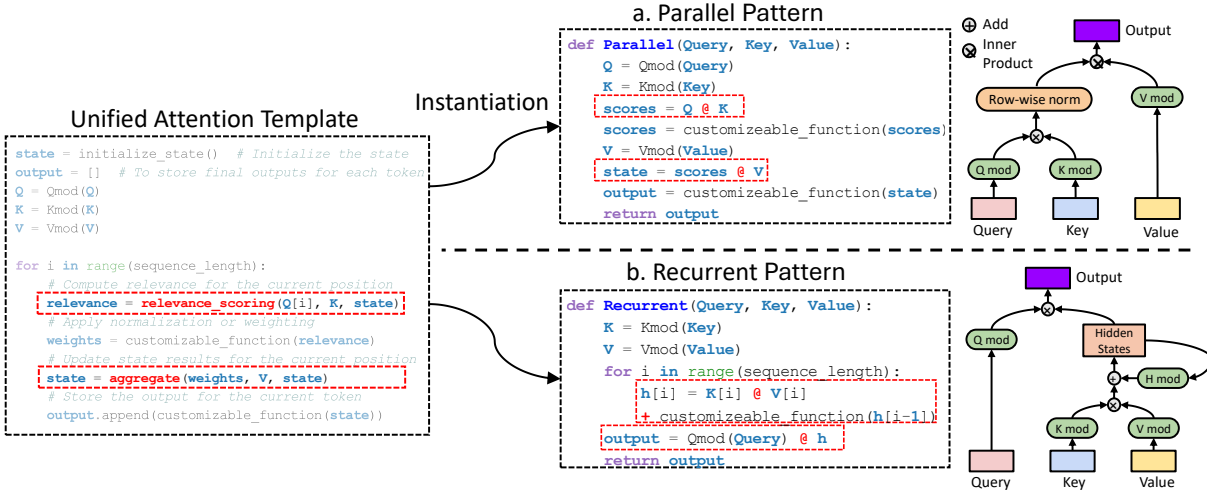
Unified Attention Template

state = initialize_state()  # Initialize the state
output = []  # To store final outputs for each token
Q = Qmod(Q)
K = Kmod(K)
V = Vmod(V)

for i in range(sequence_length):
    # Compute relevance for the current position
    relevance = relevance_scoring(Q[i], K, state)
    # Apply normalization or weighting
    weights = customizable_function(relevance)
    # Update state results for the current position
    state = aggregate(weights, V, state)
    # Store the output for the current token
    output.append(customizable_function(state))

Instantiation

a. Parallel Pattern

def Parallel(Query, Key, Value):
    Q = Qmod(Query)
    K = Kmod(Key)
    scores = Q @ K
    scores = customizeable_function(scores)
    V = Vmod(Value)
    state = scores @ V
    output = customizeable_function(state)
    return output

⊕ Add
⊗ Inner Product

Output
Row-wise norm
V mod
Q mod
K mod
Query
Key
Value

b. Recurrent Pattern

def Recurrent(Query, Key, Value):
    K = Kmod(Key)
    V = Vmod(Value)
    for i in range(sequence_length):
        h[i] = K[i] @ V[i]
        + customizeable_function(h[i-1])
    output = Qmod(Query) @ h
    return output

Output
Q mod
Hidden States
H mod
K mod
V mod
Query
Key
Value